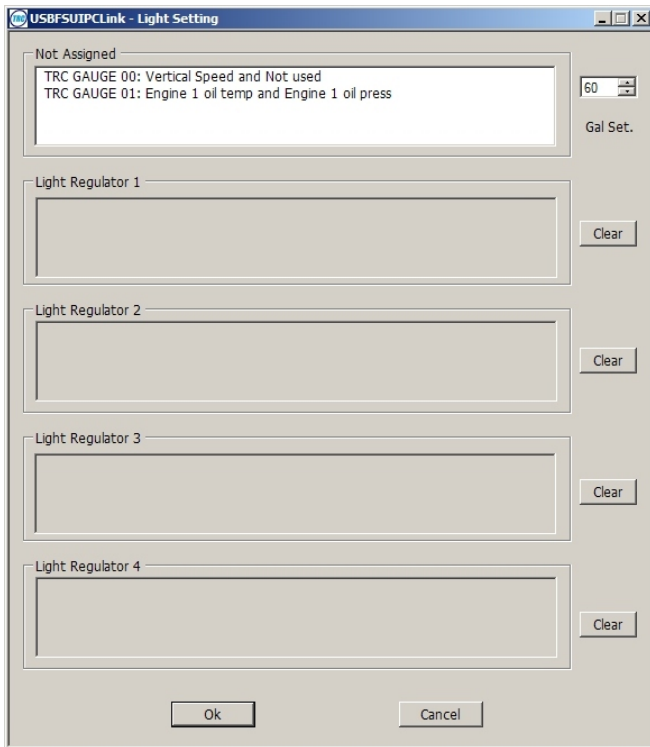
USBFSUIPCLink - Light Setting

Not Assigned

TRC GAUGE 00: Vertical Speed and Not used
TRC GAUGE 01: Engine 1 oil temp and Engine 1 oil press

60

Gal Set.

Light Regulator 1

Clear

Light Regulator 2

Clear

Light Regulator 3

Clear

Light Regulator 4

Clear

Ok

Cancel